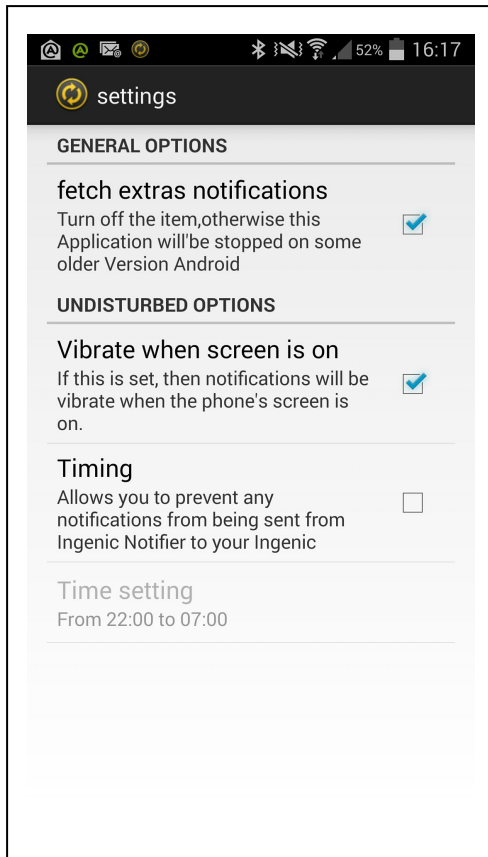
52% 16:17

settings

GENERAL OPTIONS

fetch extras notifications
Turn off the item,otherwise this Application will'be stopped on some older Version Android

UNDISTURBED OPTIONS

Vibrate when screen is on
If this is set, then notifications will be vibrate when the phone's screen is on.

Timing
Allows you to prevent any notifications from being sent from Ingenic Notifier to your Ingenic

Time setting
From 22:00 to 07:00